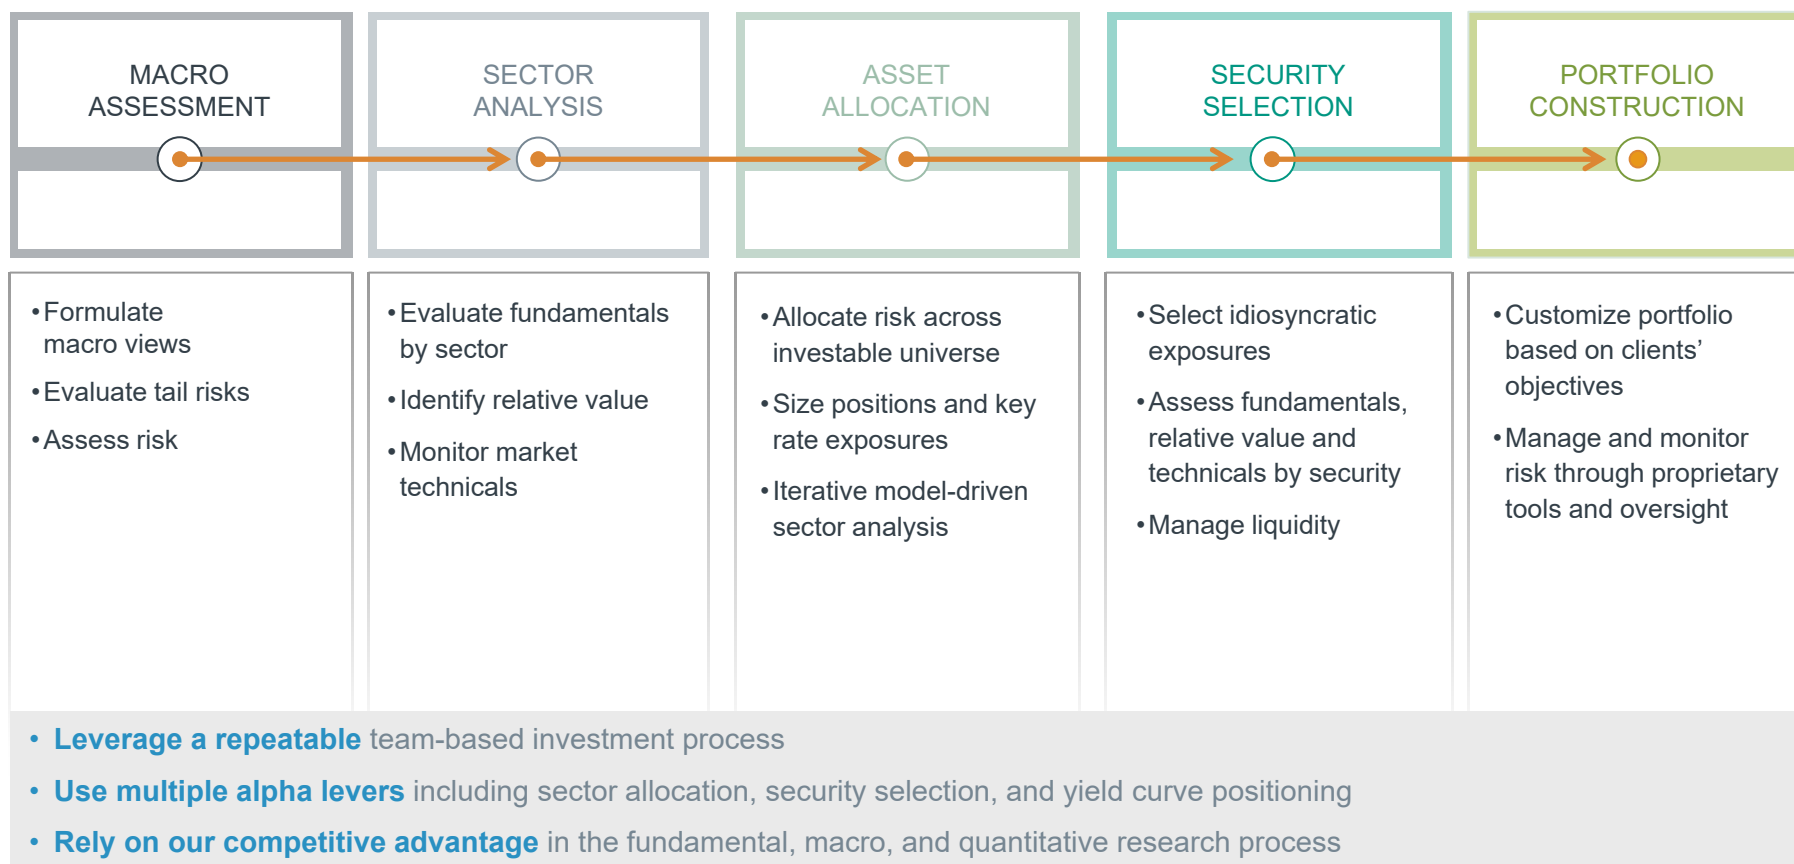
MACRO ASSESSMENT

SECTOR ANALYSIS

ASSET ALLOCATION

SECURITY SELECTION

PORTFOLIO CONSTRUCTION

• Formulate macro views
• Evaluate tail risks
• Assess risk

• Evaluate fundamentals by sector
• Identify relative value
• Monitor market technicals

• Allocate risk across investable universe
• Size positions and key rate exposures
• Iterative model-driven sector analysis

• Select idiosyncratic exposures
• Assess fundamentals, relative value and technicals by security
• Manage liquidity

• Customize portfolio based on clients' objectives
• Manage and monitor risk through proprietary tools and oversight

• Leverage a repeatable team-based investment process
• Use multiple alpha levers including sector allocation, security selection, and yield curve positioning
• Rely on our competitive advantage in the fundamental, macro, and quantitative research process